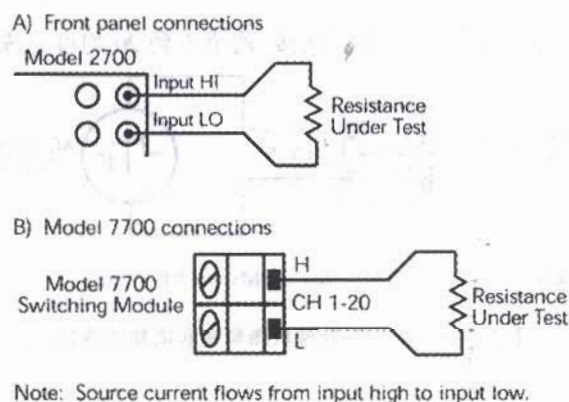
A) Front panel connections

Model 2700

Input HI

Input LO

Resistance Under Test

B) Model 7700 connections

Model 7700 Switching Module

H

CH 1-20

L

Resistance Under Test

Note: Source current flows from input high to input low.